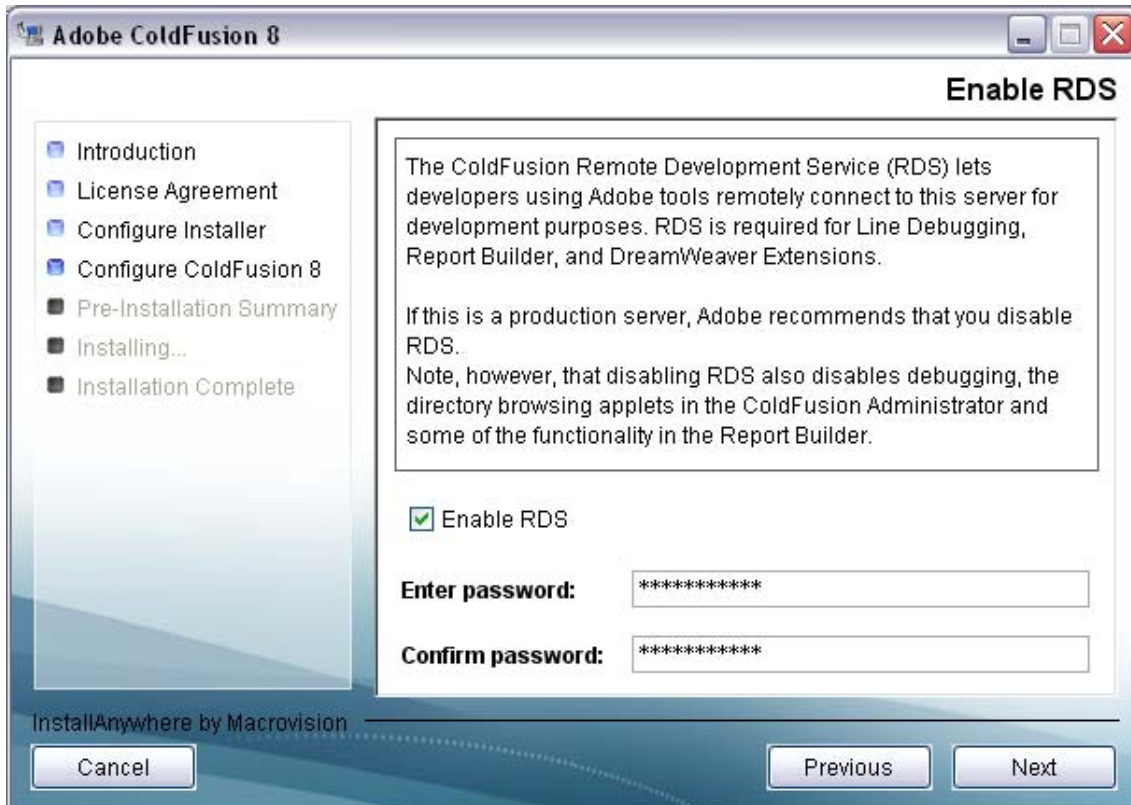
Adobe ColdFusion 8

Enable RDS

Introduction
License Agreement
Configure Installer
Configure ColdFusion 8
Pre-Installation Summary
Installing...
Installation Complete

The ColdFusion Remote Development Service (RDS) lets developers using Adobe tools remotely connect to this server for development purposes. RDS is required for Line Debugging, Report Builder, and DreamWeaver Extensions.

If this is a production server, Adobe recommends that you disable RDS.
Note, however, that disabling RDS also disables debugging, the directory browsing applets in the ColdFusion Administrator and some of the functionality in the Report Builder.

Enable RDS

Enter password: ***********

Confirm password: ***********

InstallAnywhere by Macrovision

Cancel

Previous

Next